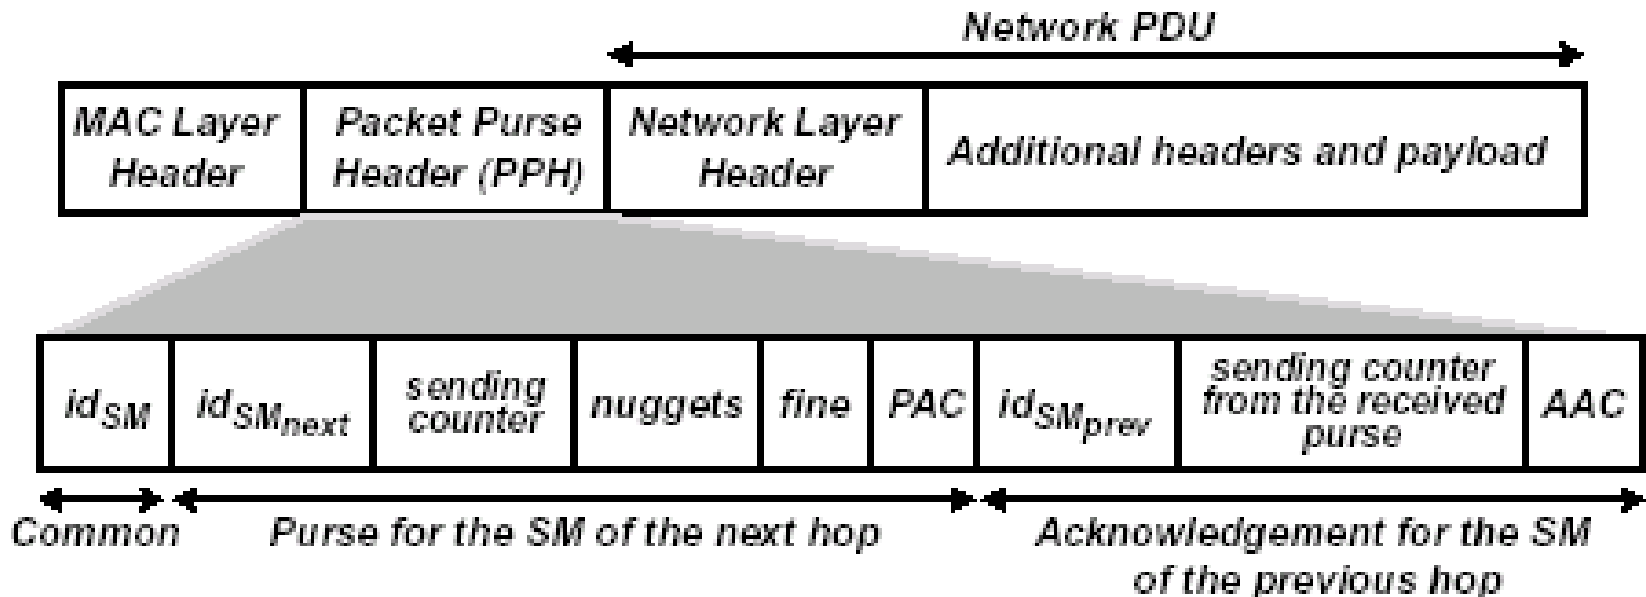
Network PDU

| MAC Layer Header | Packet Purse Header (PPH) | Network Layer Header | Additional headers and payload |
|---|---|---|---|

| $id_{SM}$ | $id_{SM_{next}}$ | sending counter | nuggets | fine | PAC | $id_{SM_{prev}}$ | sending counter from the received purse | AAC |
|---|---|---|---|---|---|---|---|---|

Common

Purse for the SM of the next hop

Acknowledgement for the SM of the previous hop